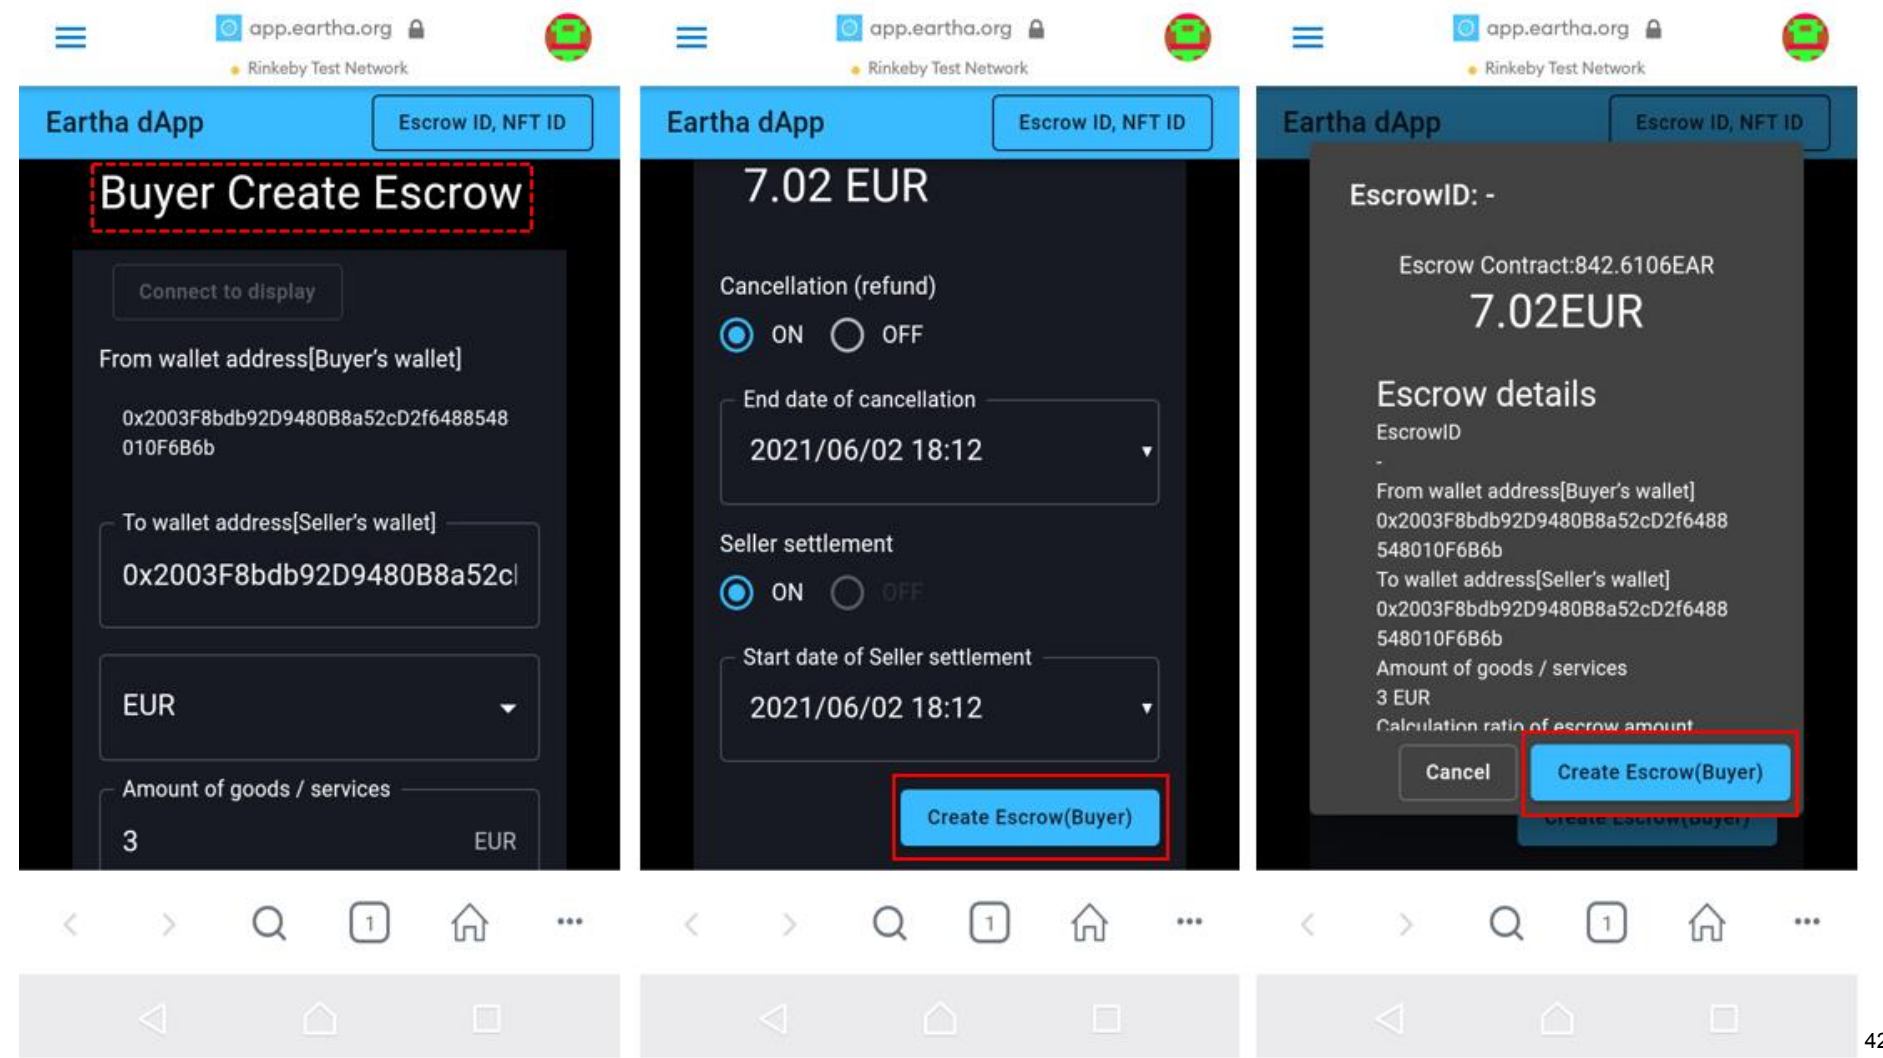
app.eartha.org
Rinkeby Test Network
Eartha dApp
Escrow ID, NFT ID
Buyer Create Escrow
Connect to display
From wallet address[Buyer's wallet]
0x2003F8bdb92D9480B8a52cD2f6488548010F6B6b
To wallet address[Seller's wallet]
0x2003F8bdb92D9480B8a52cl
EUR
Amount of goods / services
3
EUR
1

app.eartha.org
Rinkeby Test Network
Eartha dApp
Escrow ID, NFT ID
7.02 EUR
Cancellation (refund)
ON
OFF
End date of cancellation
2021/06/02 18:12
Seller settlement
ON
OFF
Start date of Seller settlement
2021/06/02 18:12
Create Escrow(Buyer)
1

app.eartha.org
Rinkeby Test Network
Eartha dApp
Escrow ID, NFT ID
EscrowID: -
Escrow Contract:842.6106EAR
7.02EUR
Escrow details
EscrowID
-
From wallet address[Buyer's wallet]
0x2003F8bdb92D9480B8a52cD2f6488548010F6B6b
To wallet address[Seller's wallet]
0x2003F8bdb92D9480B8a52cD2f6488548010F6B6b
Amount of goods / services
3 EUR
Calculation ratio of escrow amount
Cancel
Create Escrow(Buyer)
Create Escrow(Buyer)
1
42